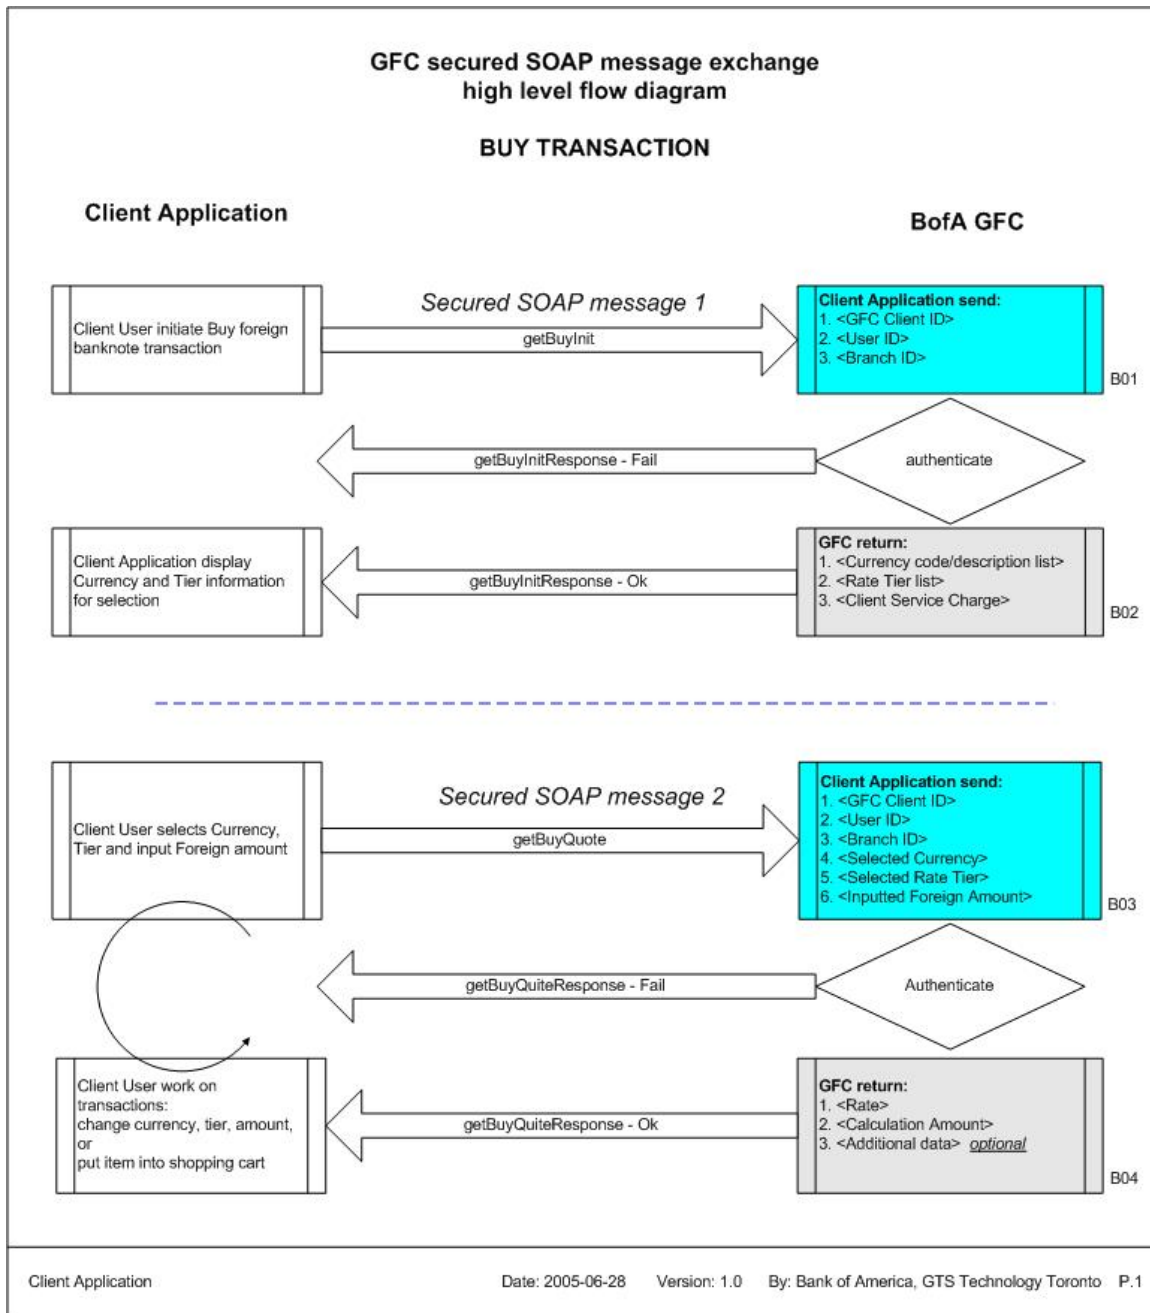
GFC secured SOAP message exchange
high level flow diagram

BUY TRANSACTION

Client Application

BofA GFC

Client User initiate Buy foreign banknote transaction

Secured SOAP message 1

getBuyInit

Client Application send:
1. <GFC Client ID>
2. <User ID>
3. <Branch ID>

B01

getBuyInitResponse - Fail

authenticate

Client Application display Currency and Tier information for selection

getBuyInitResponse - Ok

GFC return:
1. <Currency code/description list>
2. <Rate Tier list>
3. <Client Service Charge>

B02

Client User selects Currency, Tier and input Foreign amount

Secured SOAP message 2

getBuyQuote

Client Application send:
1. <GFC Client ID>
2. <User ID>
3. <Branch ID>
4. <Selected Currency>
5. <Selected Rate Tier>
6. <Inputted Foreign Amount>

B03

getBuyQuiteResponse - Fail

Authenticate

Client User work on transactions:
change currency, tier, amount,
or
put item into shopping cart

getBuyQuiteResponse - Ok

GFC return:
1. <Rate>
2. <Calculation Amount>
3. <Additional data> optional

B04

Client Application

Date: 2005-06-28 Version: 1.0 By: Bank of America, GTS Technology Toronto P.1